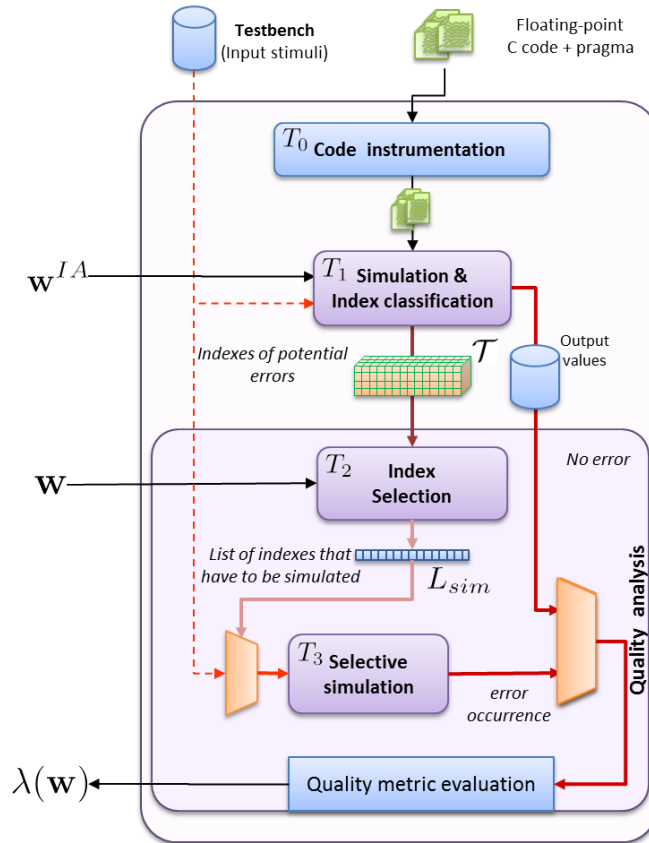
Testbench
(Input stimuli)

Floating-point
C code + pragma

$T_0$ Code instrumentation

$\mathbf{w}^{IA}$

$T_1$ Simulation & Index classification

Output values

Indexes of potential errors

$\mathcal{T}$

No error

$\mathbf{w}$

$T_2$ Index Selection

List of indexes that have to be simulated

$L_{sim}$

Quality analysis

$T_3$ Selective simulation

error occurrence

$\lambda(\mathbf{w})$

Quality metric evaluation